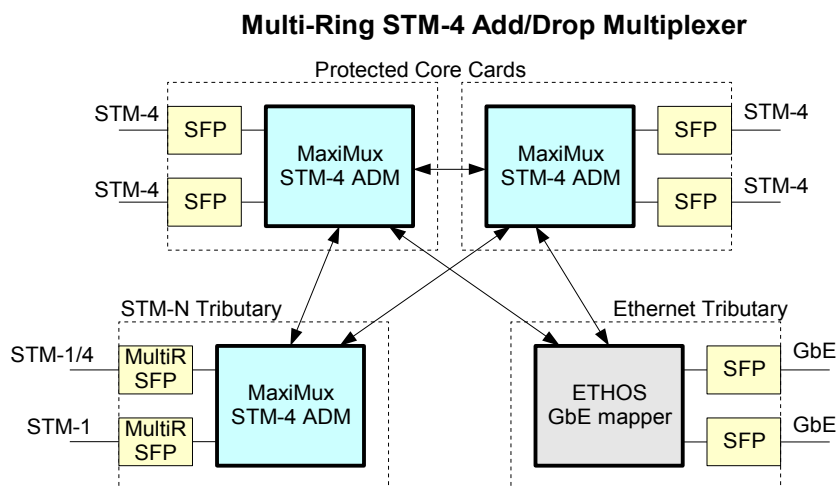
Multi-Ring STM-4 Add/Drop Multiplexer

Protected Core Cards

STM-4
SFP
STM-4
SFP
MaxiMux STM-4 ADM

MaxiMux STM-4 ADM
SFP
STM-4
SFP
STM-4

STM-N Tributary

STM-1/4
MultiR SFP
STM-1
MultiR SFP
MaxiMux STM-4 ADM

Ethernet Tributary

ETHOS GbE mapper
SFP
GbE
SFP
GbE